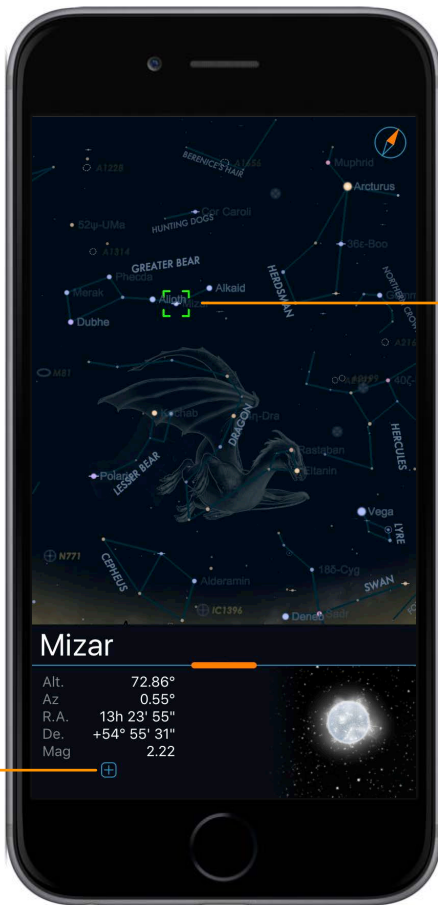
BERENICE'S HAIR
A1656
Muphrid
A1228
Arcturus
Cor Caroli
52ψ-UMa
HUNTING DOGS
36ε-Boo
A1314
GREATER BEAR
Phecda
HERDSMAN
NORTHERN CROWN
Merak
Alkaid
Alioth
Dubhe
A2162
M81
40ζ
Thuban
DRAGON
Aldhibain
Rastaban
HERCULES
Polaris
LESSER BEAR
Eltanin
Vega
LYRE
N771
CEPHEUS
18δ-Cyg
Alderamin
SWAN
IC1396
Deneb
Sadr
Mizar
Alt. 72.86°
Az 0.55°
R.A. 13h 23' 55"
De. +54° 55' 31"
Mag 2.22